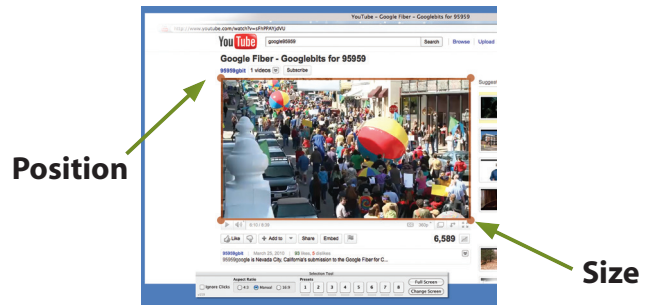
YouTube - Google Fiber - Googlebits for 95959

http://www.youtube.com/watch?v=sFHPPAYjdVU

YouTube

google95959

Search

Browse

Upload

Google Fiber - Googlebits for 95959

95959gbit

1 videos

Subscribe

Suggest

Position

0:10 / 0:30

360p

Like

Add to

Share

Embed

6,589

95959gbit

March 26, 2010

95959google is Nevada City, California's submission to the Google Fiber for C...

Size

Selection Tool

Aspect Ratio

Presets

Ignore Clicks

4:3

Manual

16:9

1

2

3

4

5

6

7

8

Full Screen

Change Screen